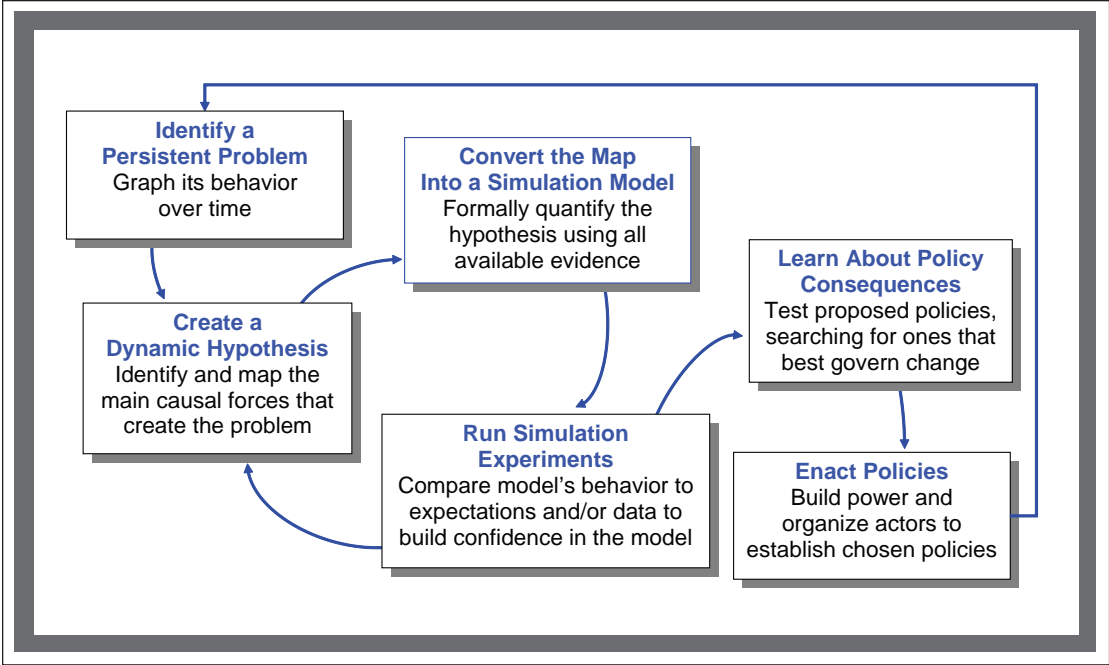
Identify a Persistent Problem
Graph its behavior over time

Convert the Map Into a Simulation Model
Formally quantify the hypothesis using all available evidence

Learn About Policy Consequences
Test proposed policies, searching for ones that best govern change

Create a Dynamic Hypothesis
Identify and map the main causal forces that create the problem

Run Simulation Experiments
Compare model's behavior to expectations and/or data to build confidence in the model

Enact Policies
Build power and organize actors to establish chosen policies